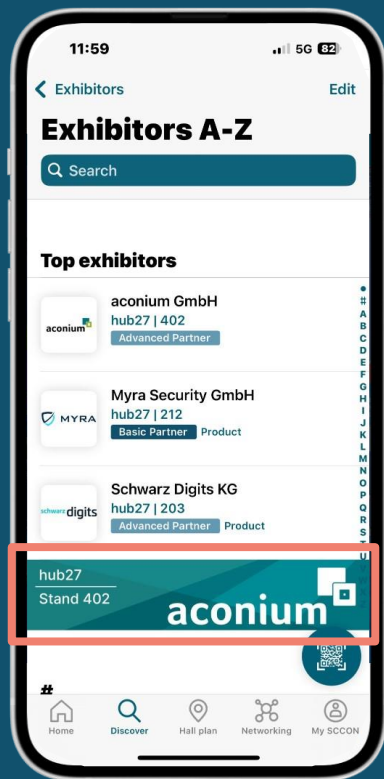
11:59
5G 82

Exhibitors
Edit

Exhibitors A-Z

Search

Top exhibitors

aconium
aconium GmbH
hub27 | 402
Advanced Partner

MYRA
Myra Security GmbH
hub27 | 212
Basic Partner Product

schwarz digits
Schwarz Digits KG
hub27 | 203
Advanced Partner Product

•
#
A
B
C
D
E
F
G
H
I
J
K
L
M
N
O
P
Q
R
S
T
U

hub27
Stand 402
aconium

#

Home
Discover
Hall plan
Networking
My SCCON